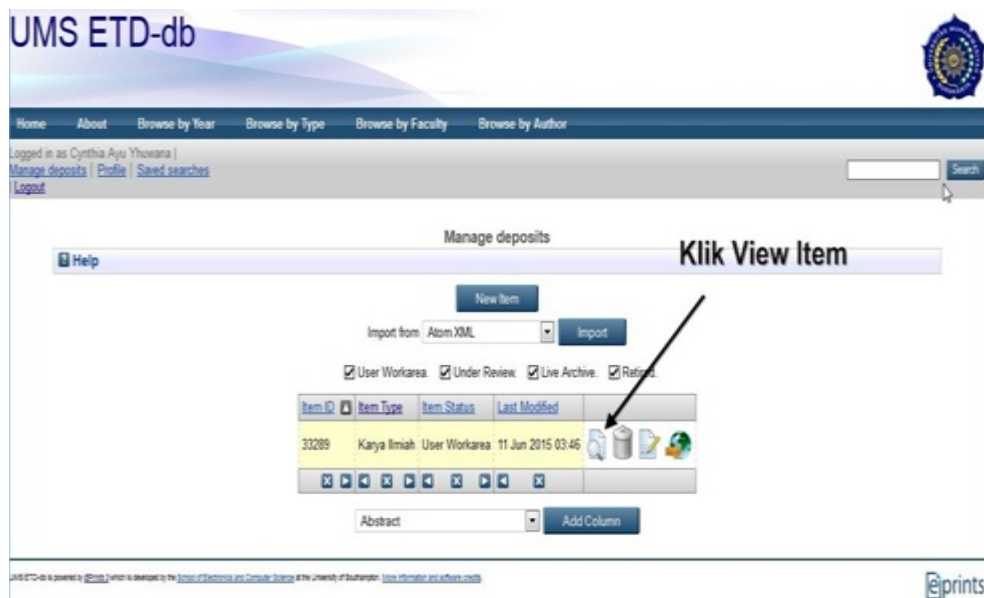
UMS ETD-db

Home About Browse by Year Browse by Type Browse by Faculty Browse by Author

Logged in as Cynthia Ayu Yhuwana |
Manage deposits | Profile | Saved searches
Logout

Search

Manage deposits

Help

Klik View Item

New Item

Import from Atom XML Import

User Workarea. Under Review. Live Archive. Retired.

| Item ID | Item Type | Item Status | Last Modified | |
|---|---|---|---|---|
| 33289 | Karya Ilmiah | User Workarea | 11 Jun 2015 03:46 | |

Abstract Add Column

UMS ETD-db is powered by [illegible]

eprints